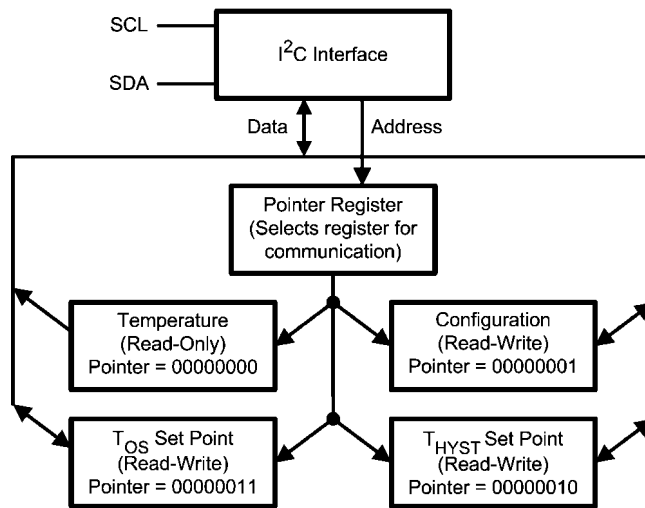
SCL

SDA

$I^2C$ Interface

Data

Address

Pointer Register (Selects register for communication)

Temperature (Read-Only) Pointer = 00000000

Configuration (Read-Write) Pointer = 00000001

$T_{OS}$ Set Point (Read-Write) Pointer = 00000011

$T_{HYST}$ Set Point (Read-Write) Pointer = 00000010